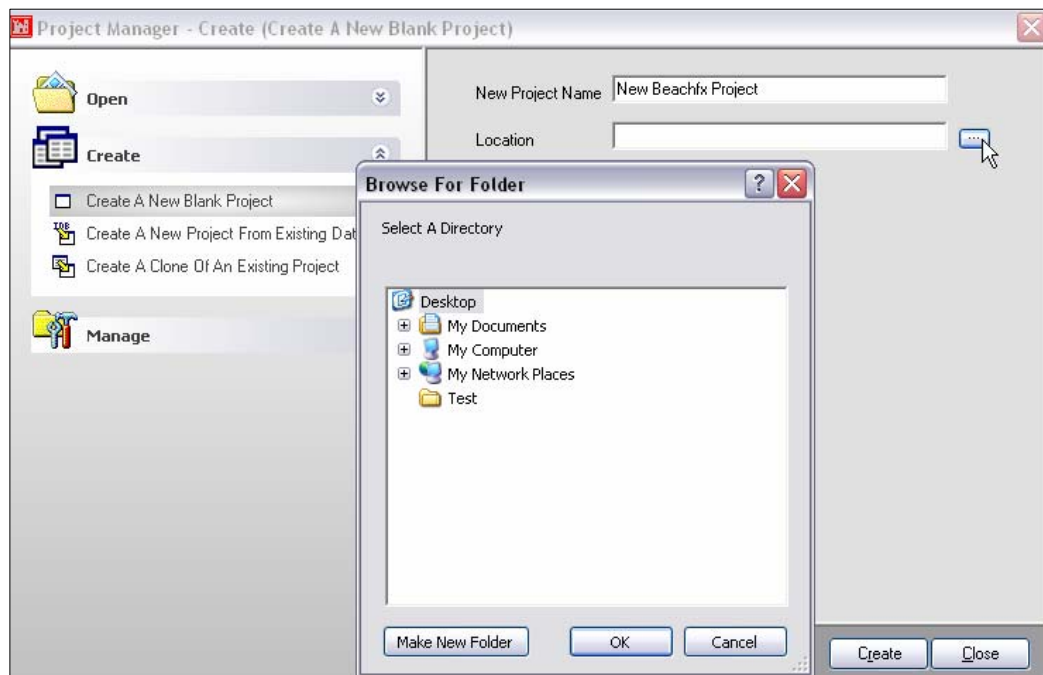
Project Manager - Create (Create A New Blank Project)

Open

Create

Create A New Blank Project

Create A New Project From Existing Dat

Create A Clone Of An Existing Project

Manage

New Project Name New Beachfx Project

Location

...

Browse For Folder

Select A Directory

Desktop

My Documents

My Computer

My Network Places

Test

Make New Folder

OK

Cancel

Create

Close